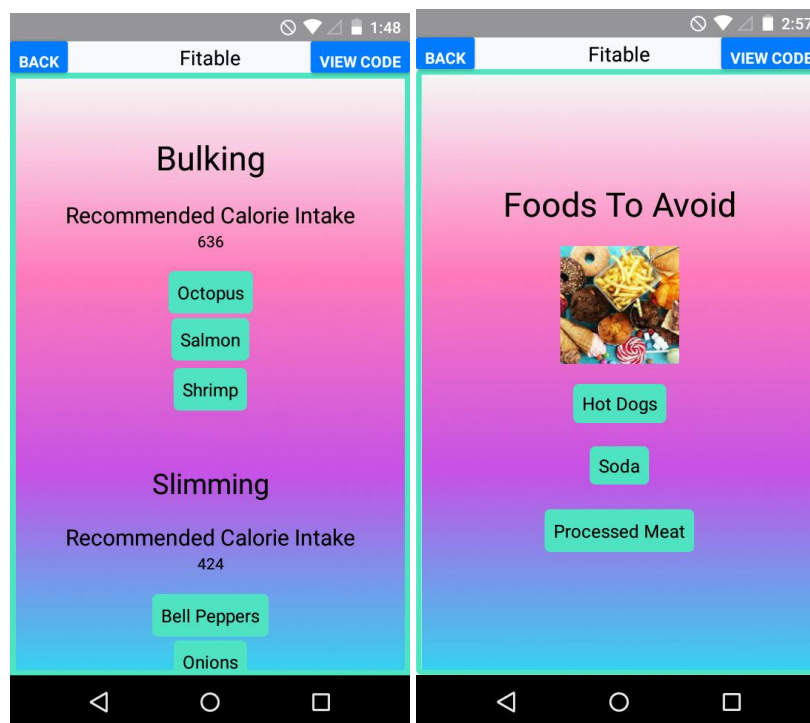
1:48

BACK Fitable VIEW CODE

Bulking

Recommended Calorie Intake

636

Octopus

Salmon

Shrimp

Slimming

Recommended Calorie Intake

424

Bell Peppers

Onions

2:57

BACK Fitable VIEW CODE

Foods To Avoid

Hot Dogs

Soda

Processed Meat